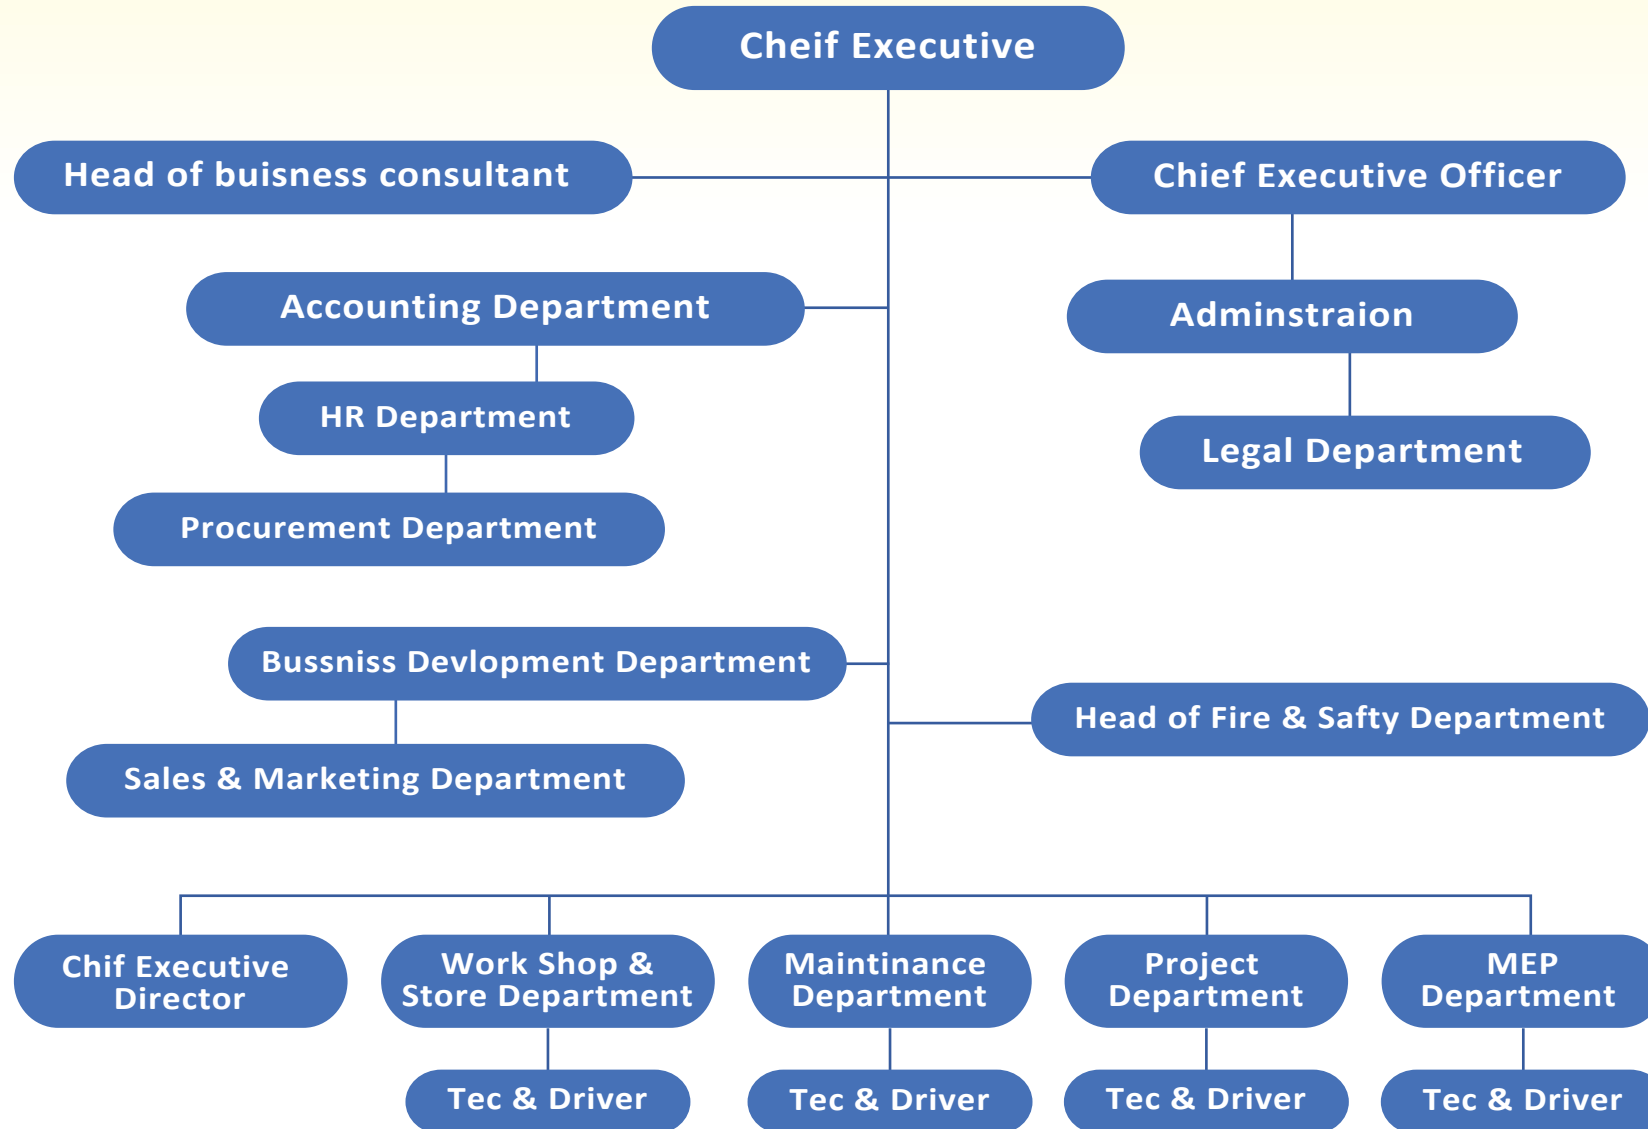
Cheif Executive

Head of buisness consultant

Chief Executive Officer

Accounting Department

Adminstraion

HR Department

Legal Department

Procurement Department

Bussniss Devlopment Department

Head of Fire & Safty Department

Sales & Marketing Department

Chif Executive Director

Work Shop & Store Department

Maintinance Department

Project Department

MEP Department

Tec & Driver

Tec & Driver

Tec & Driver

Tec & Driver